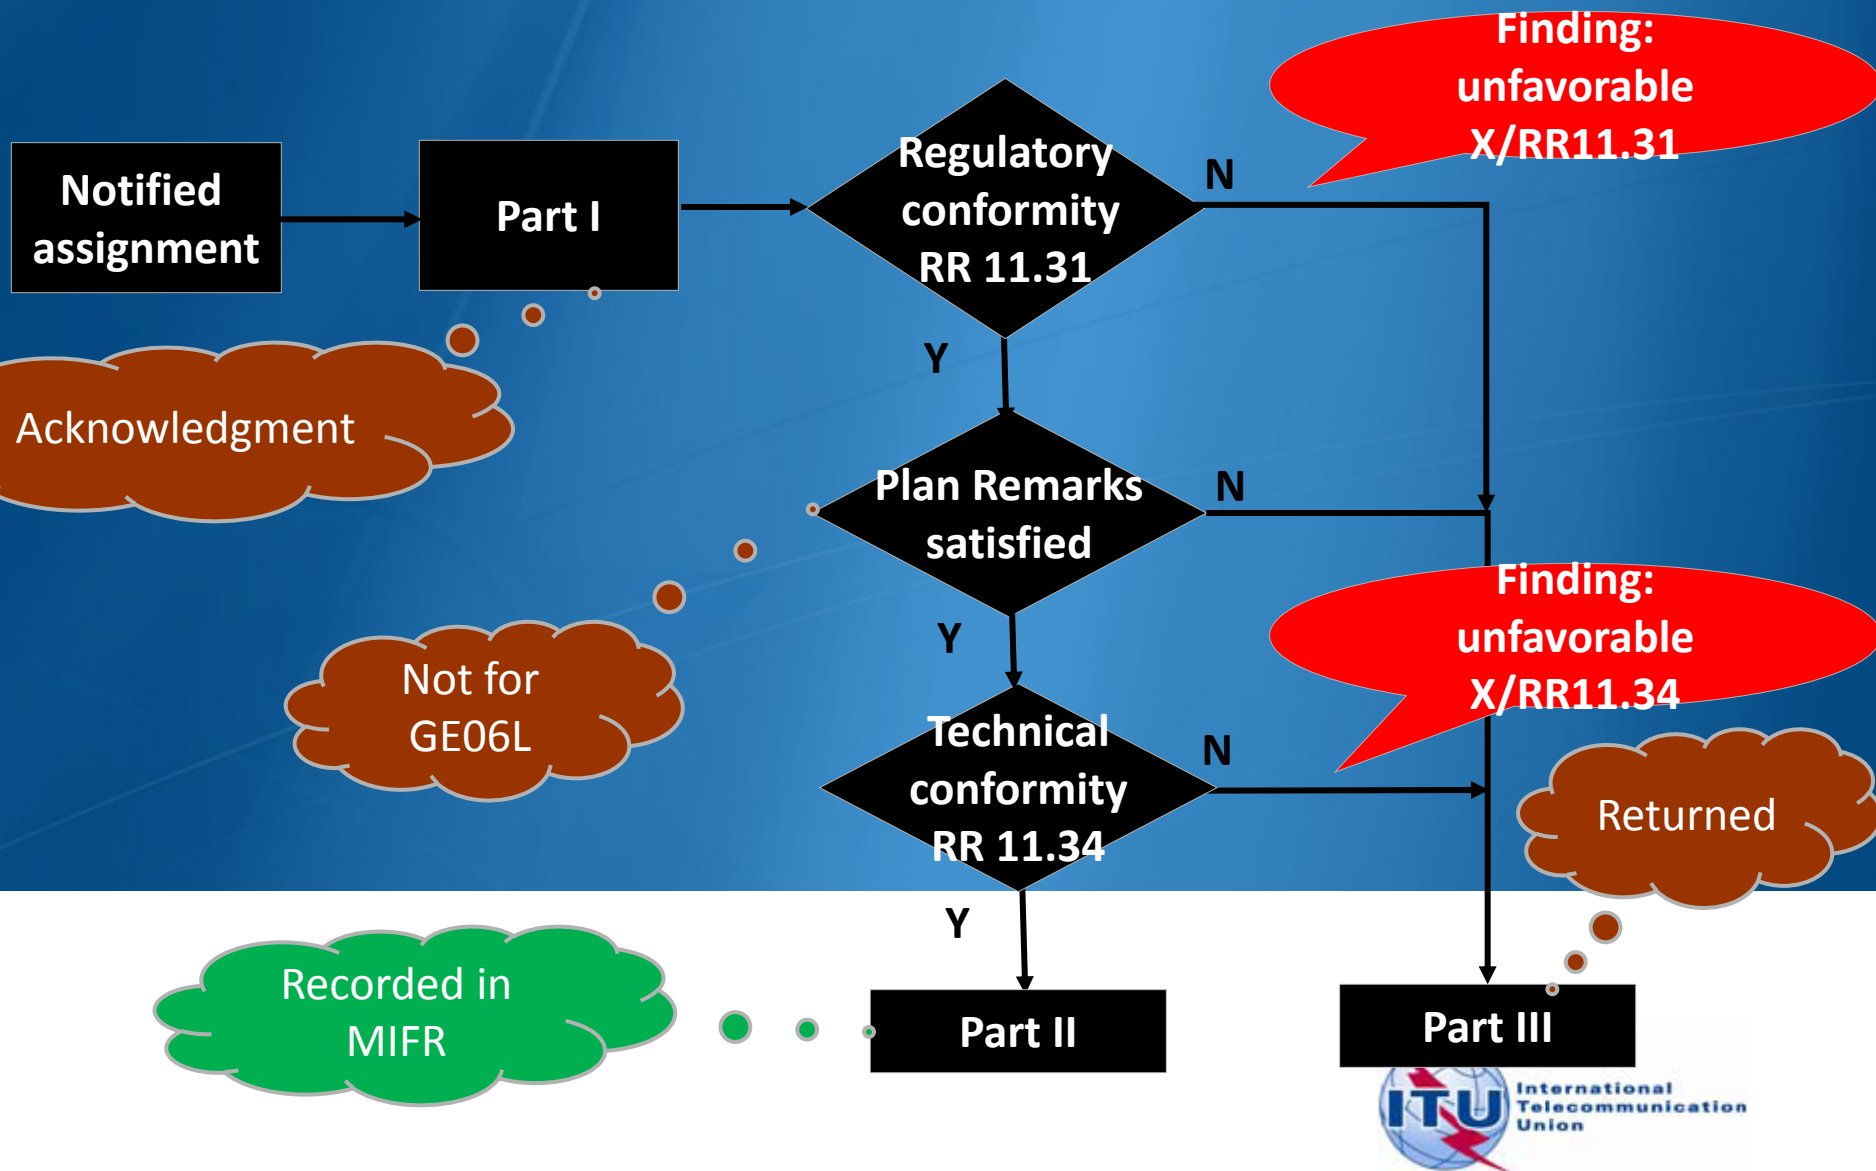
Notified assignment

Part I

Regulatory conformity RR 11.31

N

Finding: unfavorable X/RR11.31

Acknowledgment

Y

Plan Remarks satisfied

N

Y

Not for GE06L

Finding: unfavorable X/RR11.34

Technical conformity RR 11.34

N

Returned

Y

Recorded in MIFR

Part II

Part III

ITU International Telecommunication Union